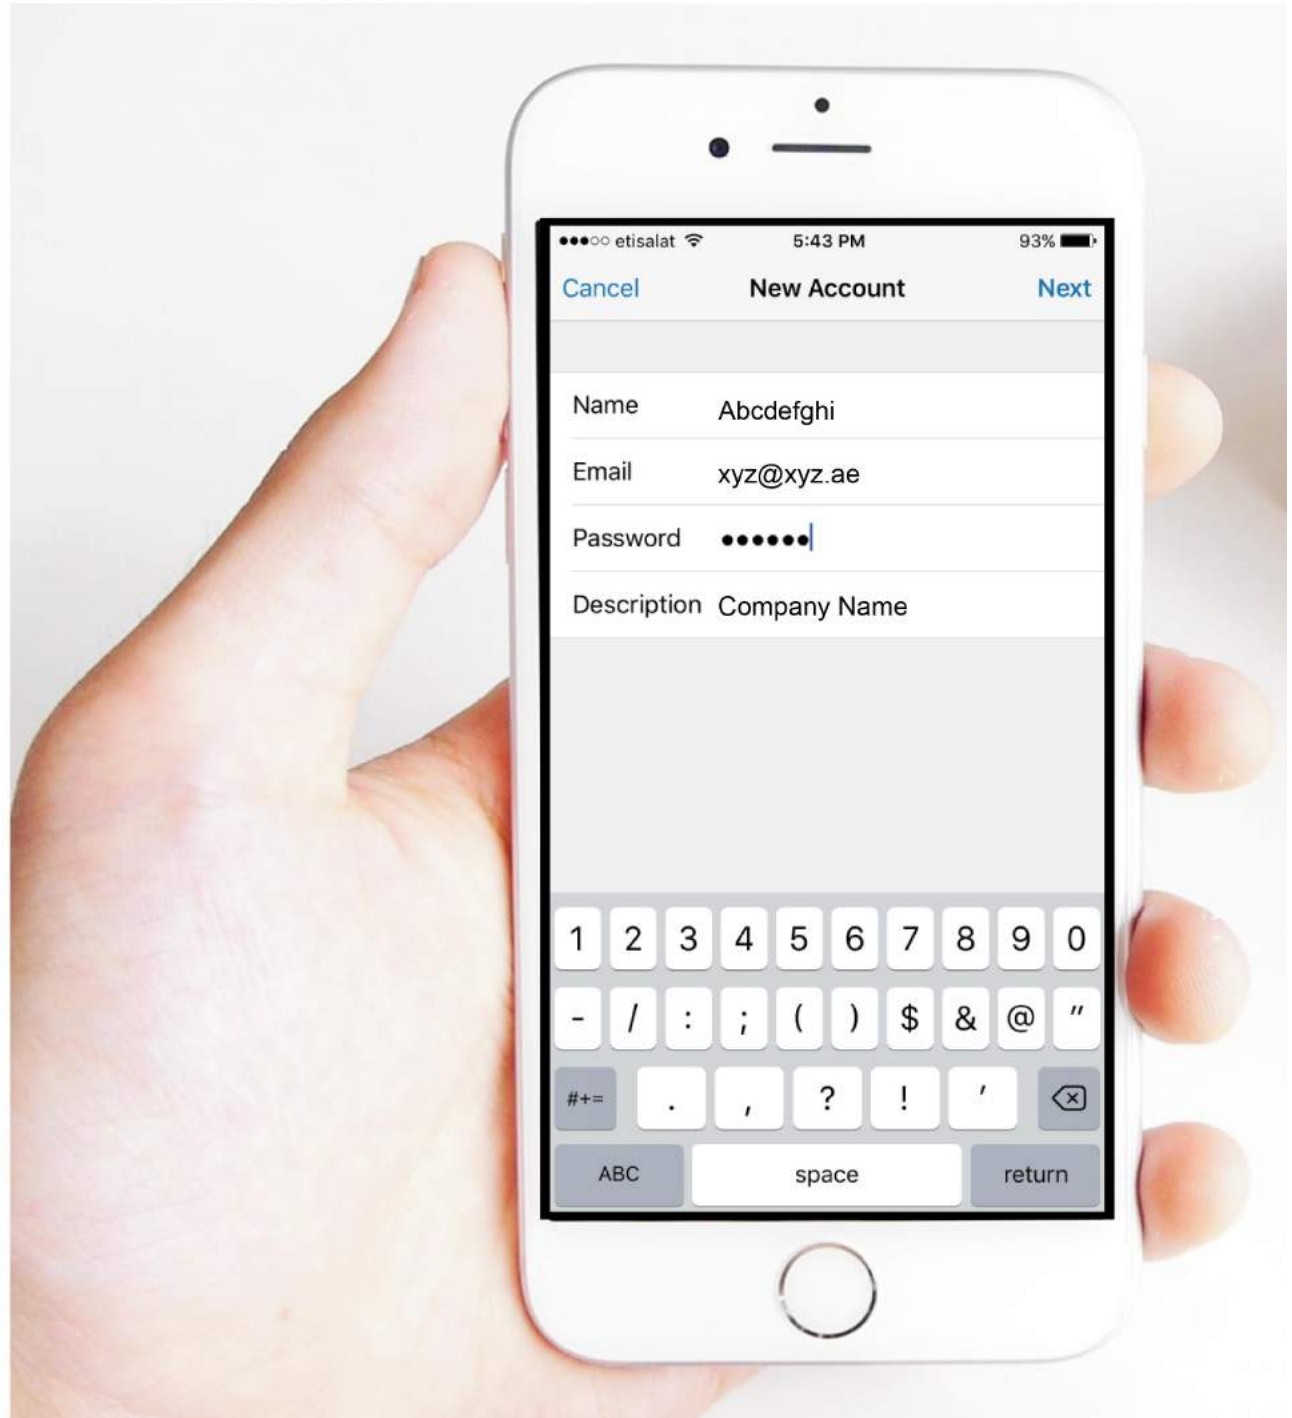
●●●○○ etisalat 5:43 PM 93%

Cancel New Account Next

Name Abcdefghi

Email xyz@xyz.ae

Password ••••••

Description Company Name

1 2 3 4 5 6 7 8 9 0

- / : ; ( ) $ & @ "

#+= . , ? ! '

ABC space return